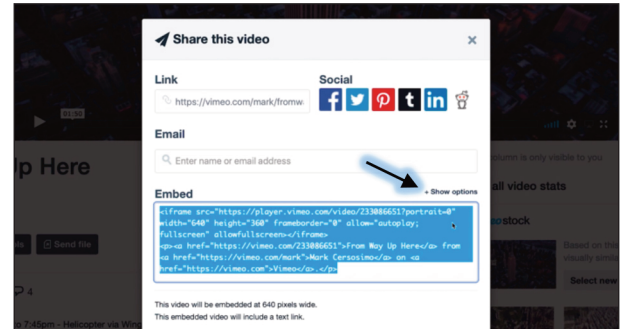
Share this video

×

Link

https://vimeo.com/mark/fromw

Social

Email

Enter name or email address

Embed

+ Show options

<iframe src="https://player.vimeo.com/video/233086651?portrait=0" width="640" height="360" frameborder="0" allow="autoplay; fullscreen" allowfullscreen></iframe>
<p><a href="https://vimeo.com/233086651">From Way Up Here</a> from <a href="https://vimeo.com/mark">Mark Cersosimo</a> on <a href="https://vimeo.com">Vimeo</a>.</p>

This video will be embedded at 640 pixels wide.
This embedded video will include a text link.

01:50

Up Here

Send file

4

p 7:45pm - Helicopter via Wing

column is only visible to you

all video stats

stock

Based on this visually simil

Select new